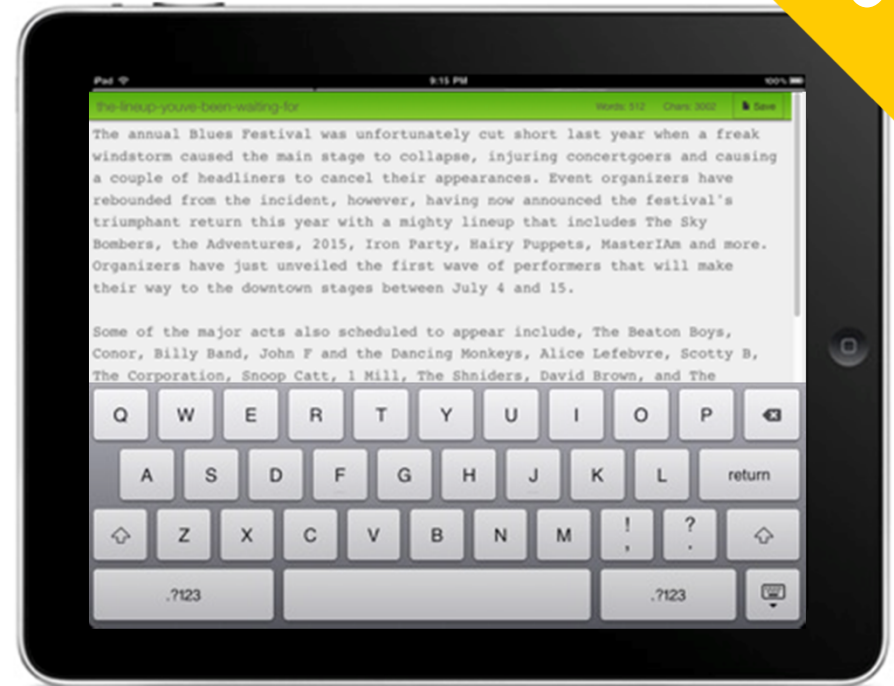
iPad 9:15 PM 100%

the-lineup-youve-been-waiting-for Words: 512 Chars: 3002 Save

The annual Blues Festival was unfortunately cut short last year when a freak windstorm caused the main stage to collapse, injuring concertgoers and causing a couple of headliners to cancel their appearances. Event organizers have rebounded from the incident, however, having now announced the festival's triumphant return this year with a mighty lineup that includes The Sky Bombers, the Adventures, 2015, Iron Party, Hairy Puppets, MasterIAm and more. Organizers have just unveiled the first wave of performers that will make their way to the downtown stages between July 4 and 15.

Some of the major acts also scheduled to appear include, The Beaton Boys, Conor, Billy Band, John F and the Dancing Monkeys, Alice Lefebvre, Scotty B, The Corporation, Snoop Catt, 1 Mill, The Shniders, David Brown, and The

Q W E R T Y U I O P
A S D F G H J K L return
Z X C V B N M ! , ? .
.?123 .?123